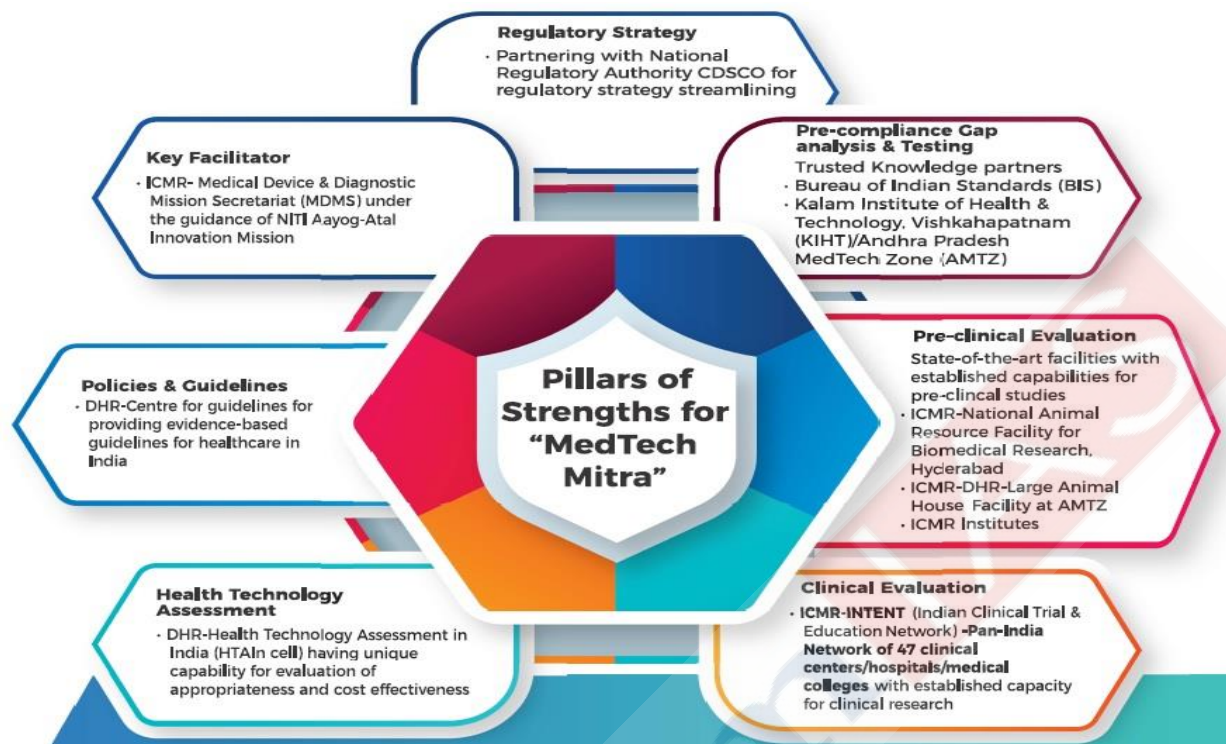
Regulatory Strategy
· Partnering with National Regulatory Authority CDSCO for regulatory strategy streamlining

Key Facilitator
· ICMR- Medical Device & Diagnostic Mission Secretariat (MDMS) under the guidance of NITI Aayog-Atal Innovation Mission

Pre-compliance Gap analysis & Testing
Trusted Knowledge partners
· Bureau of Indian Standards (BIS)
· Kalam Institute of Health & Technology, Vishkahapatnam (KIHT)/Andhra Pradesh MedTech Zone (AMTZ)

Pillars of Strengths for "MedTech Mitra"

Policies & Guidelines
· DHR-Centre for guidelines for providing evidence-based guidelines for healthcare in India

Pre-clinical Evaluation
State-of-the-art facilities with established capabilities for pre-clincal studies
· ICMR-National Animal Resource Facility for Biomedical Research, Hyderabad
· ICMR-DHR-Large Animal House Facility at AMTZ
· ICMR Institutes

Health Technology Assessment
· DHR-Health Technology Assessment in India (HTAIn cell) having unique capability for evaluation of appropriateness and cost effectiveness

Clinical Evaluation
· ICMR-INTENT (Indian Clinical Trial & Education Network) -Pan-India Network of 47 clinical centers/hospitals/medical colleges with established capacity for clinical research